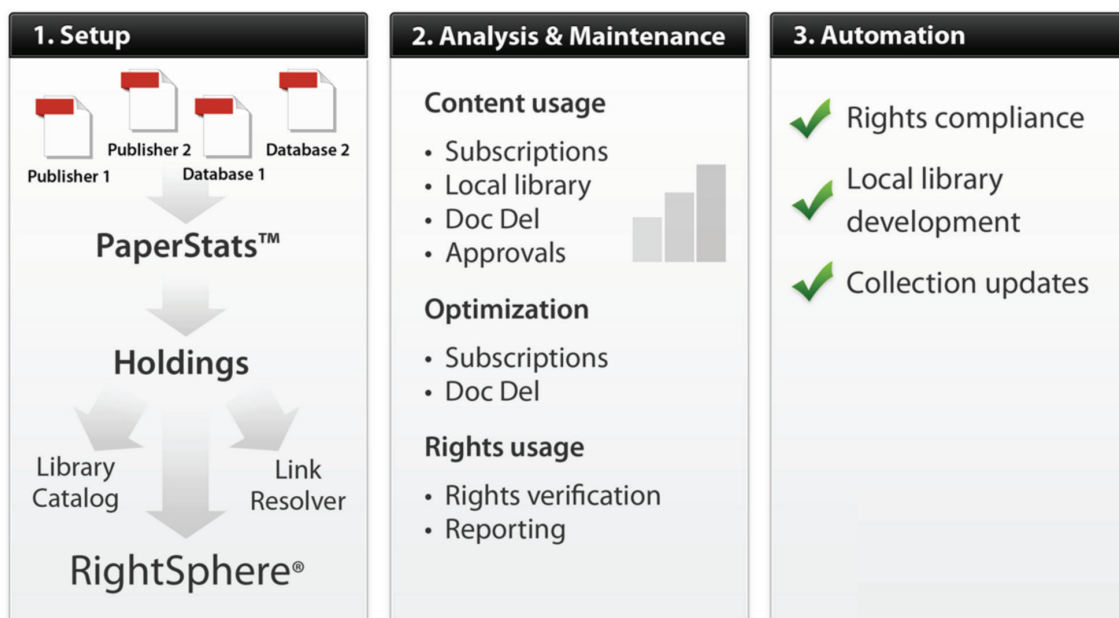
1. Setup

Publisher 1
Publisher 2
Database 1
Database 2

PaperStats™

Holdings

Library Catalog

Link Resolver

RightSphere®

2. Analysis & Maintenance

Content usage

- Subscriptions
- Local library
- Doc Del
- Approvals

Optimization

- Subscriptions
- Doc Del

Rights usage

- Rights verification
- Reporting

3. Automation

Rights compliance

Local library development

Collection updates